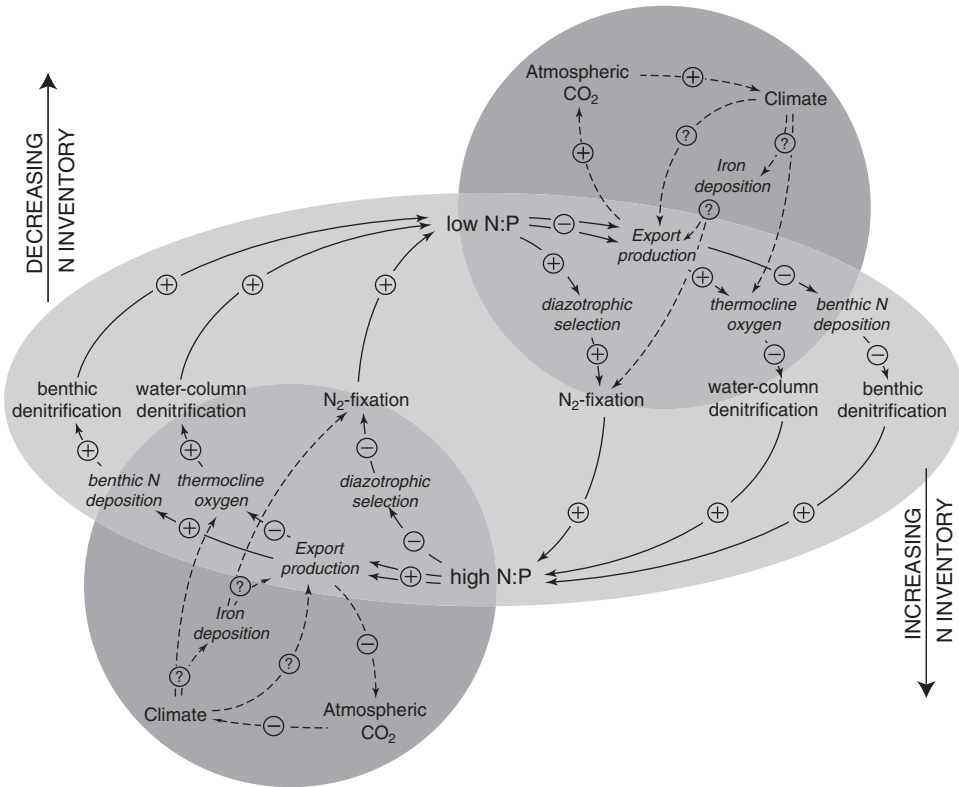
DECREASING
N INVENTORY

Atmospheric $CO_2$

+

Climate

+

?

?

Iron deposition

?

low N:P

−

Export production

+

+

−

diazotrophic selection

thermocline oxygen

benthic N deposition

+

−

−

+

+

+

N$_2$-fixation

water-column denitrification

benthic denitrification

benthic denitrification

water-column denitrification

N$_2$-fixation

+

+

−

benthic N deposition

thermocline oxygen

diazotrophic selection

+

+

−

+

−

Export production

+

high N:P

?

Iron deposition

−

?

?

Climate

−

Atmospheric $CO_2$

INCREASING
N INVENTORY